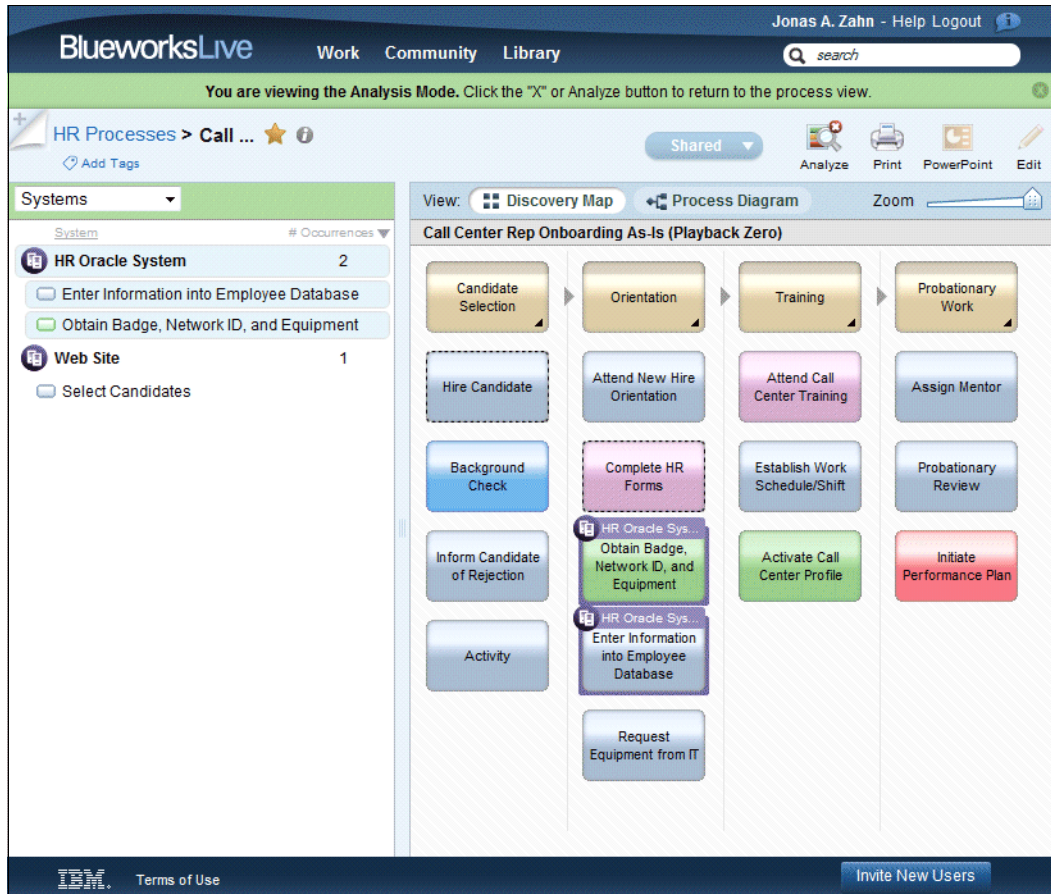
Jonas A. Zahn - Help Logout

BlueworksLive Work Community Library

search

You are viewing the Analysis Mode. Click the "X" or Analyze button to return to the process view.

HR Processes > Call ...

Add Tags

Shared

Analyze Print PowerPoint Edit

Systems

System # Occurrences

HR Oracle System 2

Enter Information into Employee Database

Obtain Badge, Network ID, and Equipment

Web Site 1

Select Candidates

View: Discovery Map Process Diagram Zoom

Call Center Rep Onboarding As-Is (Playback Zero)

Candidate Selection

Orientation

Training

Probationary Work

Hire Candidate

Attend New Hire Orientation

Attend Call Center Training

Assign Mentor

Background Check

Complete HR Forms

Establish Work Schedule/Shift

Probationary Review

Inform Candidate of Rejection

HR Oracle Sys...

Obtain Badge, Network ID, and Equipment

Activate Call Center Profile

Initiate Performance Plan

Activity

HR Oracle Sys...

Enter Information into Employee Database

Request Equipment from IT

IBM. Terms of Use

Invite New Users